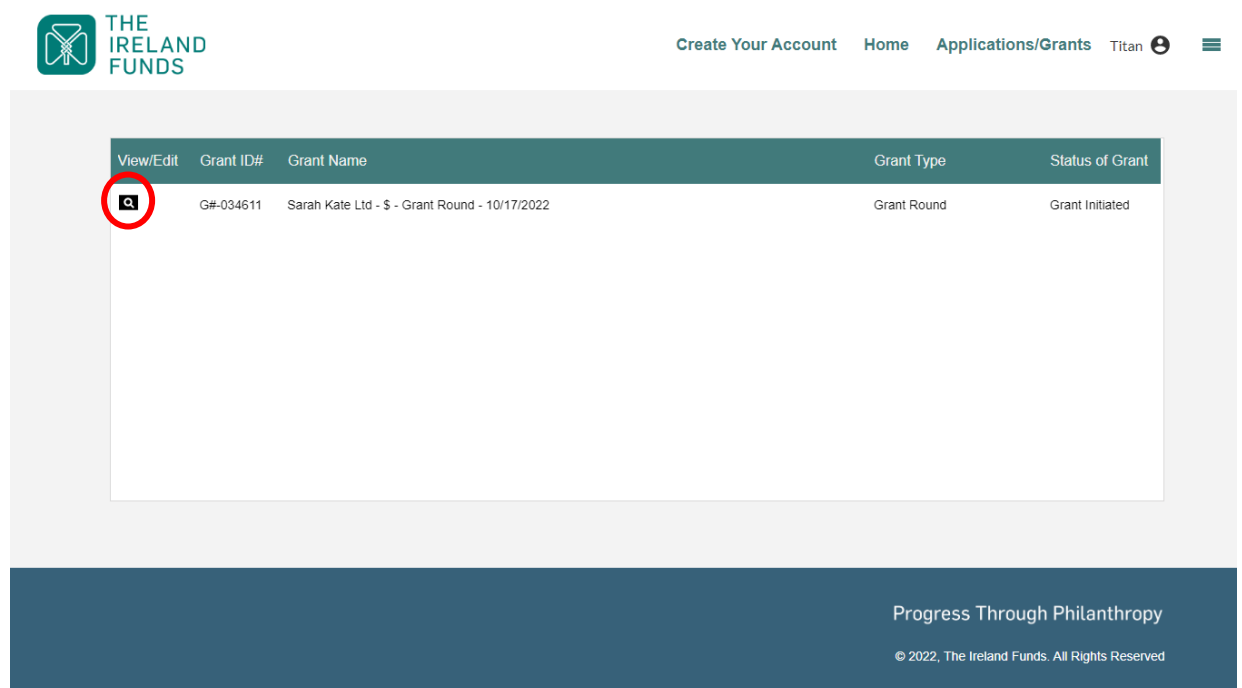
THE IRELAND FUNDS

Create Your Account Home Applications/Grants Titan

| View/Edit | Grant ID# | Grant Name | Grant Type | Status of Grant |
|---|---|---|---|---|
| | G#-034611 | Sarah Kate Ltd - $ - Grant Round - 10/17/2022 | Grant Round | Grant Initiated |

Progress Through Philanthropy

© 2022, The Ireland Funds. All Rights Reserved